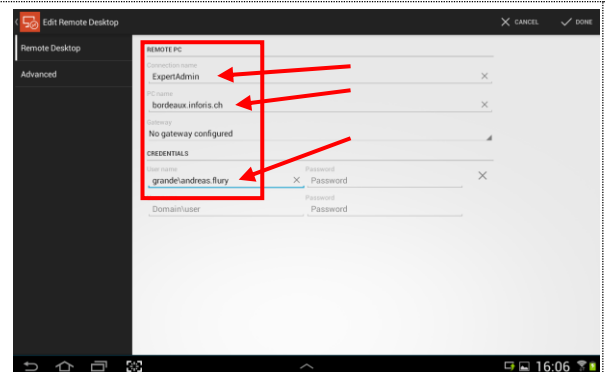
Edit Remote Desktop

CANCEL DONE

Remote Desktop

Advanced

REMOTE PC

Connection name

ExpertAdmin

PC name

bordeaux.inforis.ch

Gateway

No gateway configured

CREDENTIALS

User name

grande\andreas.flury

Password

Password

Domain\user

Password

Password

16:06